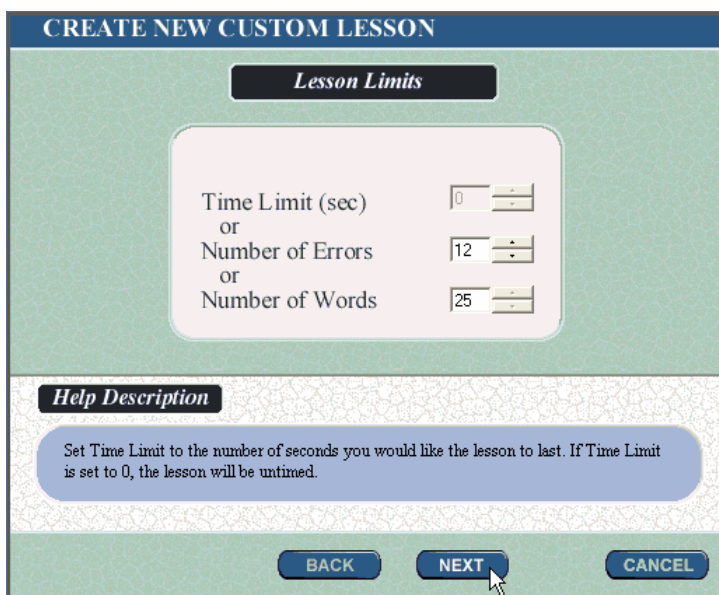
CREATE NEW CUSTOM LESSON

Lesson Limits

Time Limit (sec) 0
or
Number of Errors 12
or
Number of Words 25

Help Description

Set Time Limit to the number of seconds you would like the lesson to last. If Time Limit is set to 0, the lesson will be untimed.

BACK NEXT CANCEL